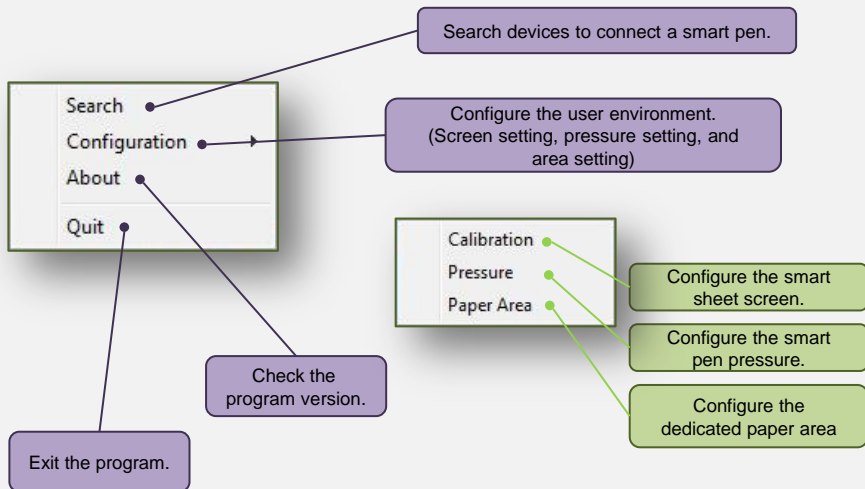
Search devices to connect a smart pen.

Search
Configuration
About
Quit

Configure the user environment. (Screen setting, pressure setting, and area setting)

Calibration
Pressure
Paper Area

Configure the smart sheet screen.

Configure the smart pen pressure.

Configure the dedicated paper area

Check the program version.

Exit the program.